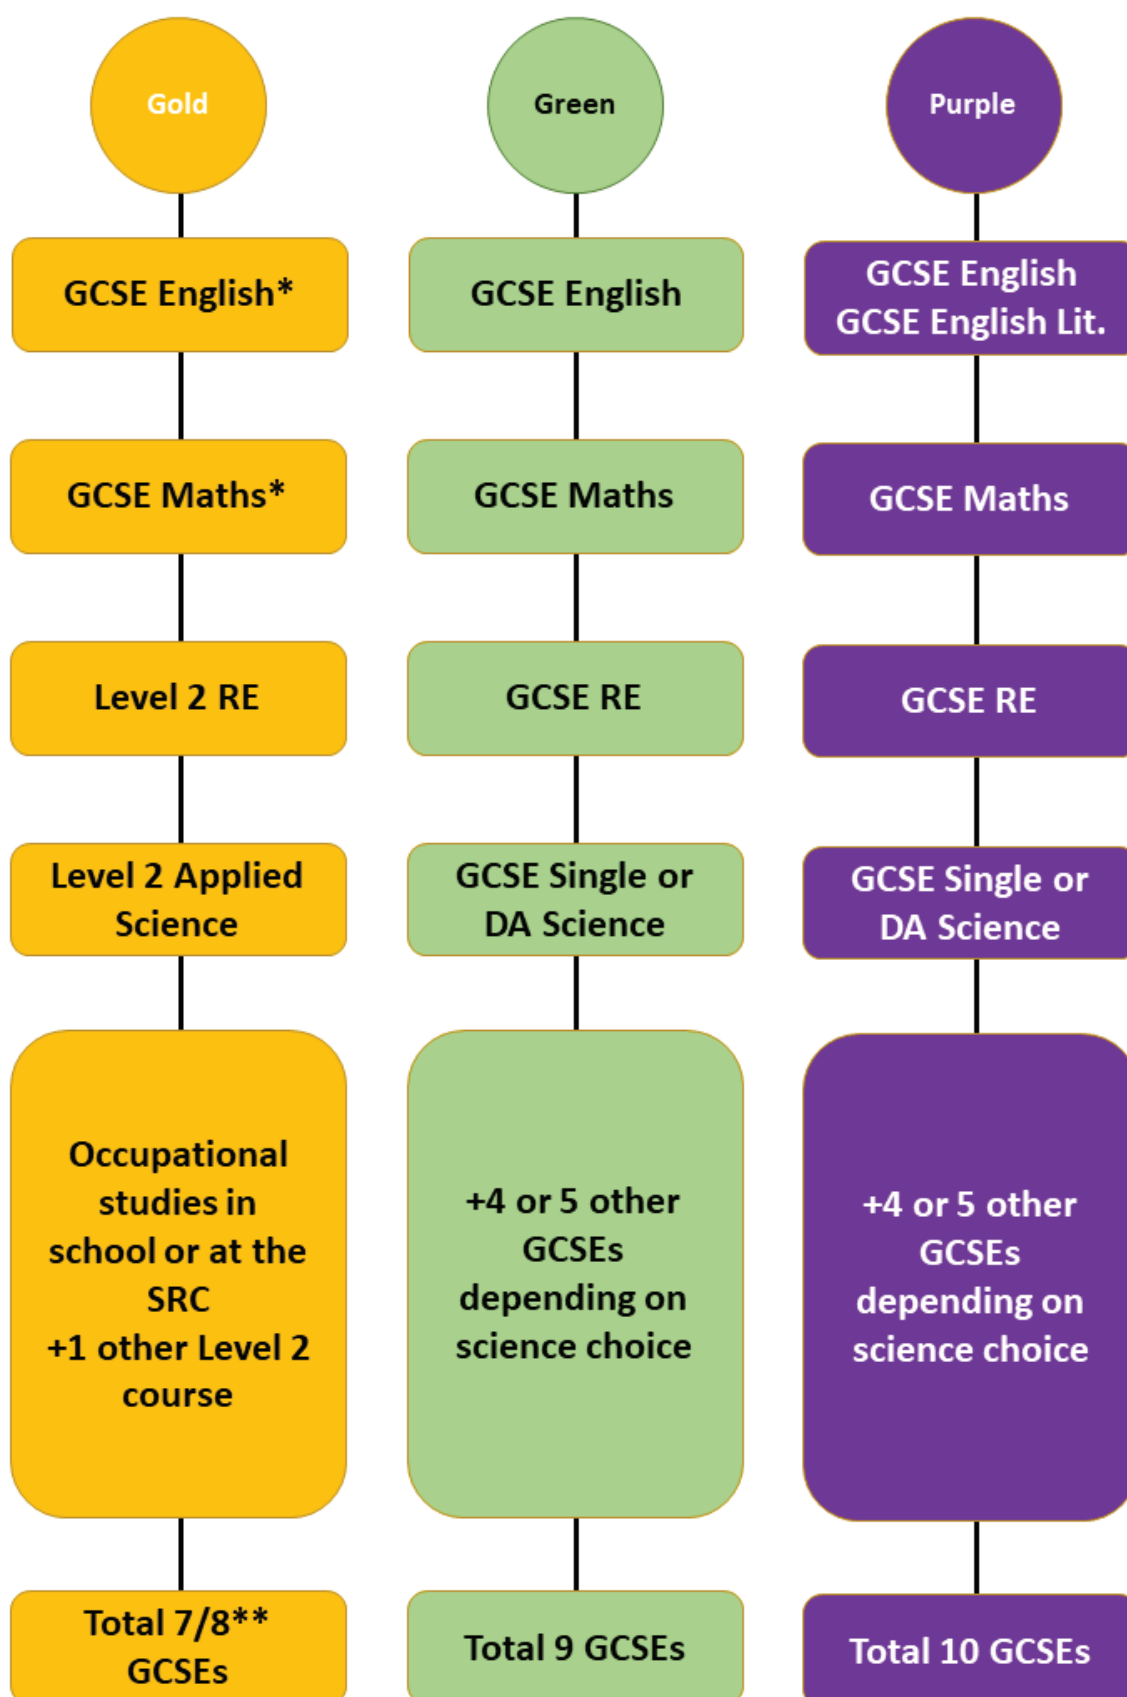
Gold

GCSE English*

GCSE Maths*

Level 2 RE

Level 2 Applied Science

Occupational studies in school or at the SRC
+1 other Level 2 course

Total 7/8** GCSEs

Green

GCSE English

GCSE Maths

GCSE RE

GCSE Single or DA Science

+4 or 5 other GCSEs depending on science choice

Total 9 GCSEs

Purple

GCSE English
GCSE English Lit.

GCSE Maths

GCSE RE

GCSE Single or DA Science

+4 or 5 other GCSEs depending on science choice

Total 10 GCSEs